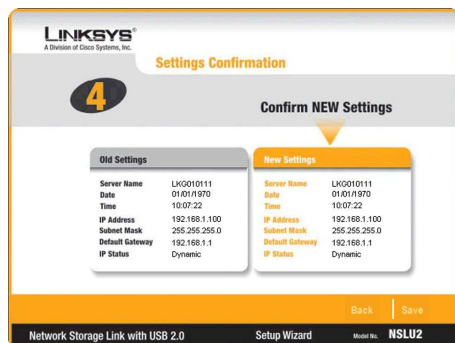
LINKSYS®
A Division of Cisco Systems, Inc.

Settings Confirmation

4

Confirm NEW Settings

Old Settings

| | |
|---|---|
| Server Name | LKG010111 |
| Date | 01/01/1970 |
| Time | 10:07:22 |
| IP Address | 192.168.1.100 |
| Subnet Mask | 255.255.255.0 |
| Default Gateway | 192.168.1.1 |
| IP Status | Dynamic |

New Settings

| | |
|---|---|
| Server Name | LKG010111 |
| Date | 01/01/1970 |
| Time | 10:07:22 |
| IP Address | 192.168.1.100 |
| Subnet Mask | 255.255.255.0 |
| Default Gateway | 192.168.1.1 |
| IP Status | Dynamic |

Back Save

Network Storage Link with USB 2.0 Setup Wizard Model No. NSLU2